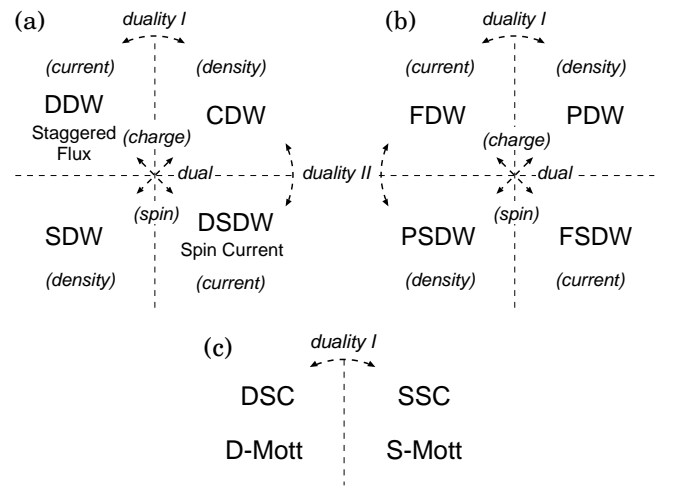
(a)

duality I

(current)

(density)

DDW

Staggered Flux

CDW

(charge)

dual

duality II

(spin)

SDW

DSDW

Spin Current

(density)

(current)

(b)

duality I

(current)

(density)

FDW

PDW

(charge)

dual

(spin)

PSDW

FSDW

(density)

(current)

(c)

duality I

DSC

SSC

D-Mott

S-Mott